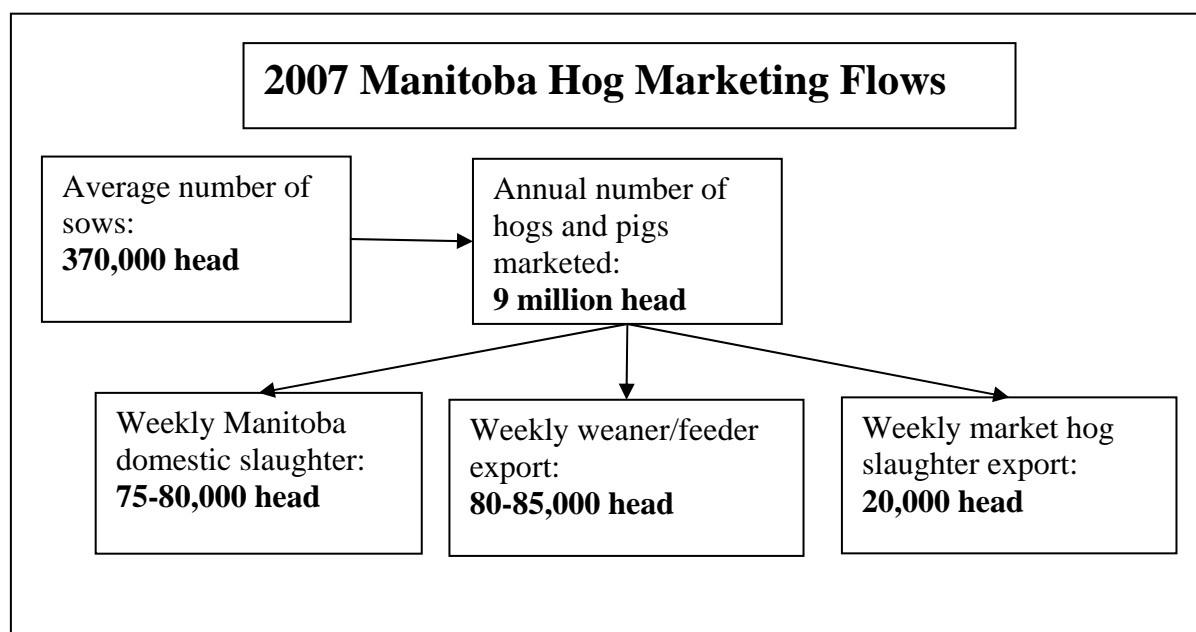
2007 Manitoba Hog Marketing Flows

Average number of sows:
**370,000 head**

Annual number of hogs and pigs marketed:
**9 million head**

Weekly Manitoba domestic slaughter:
**75-80,000 head**

Weekly weaner/feeder export:
**80-85,000 head**

Weekly market hog slaughter export:
**20,000 head**